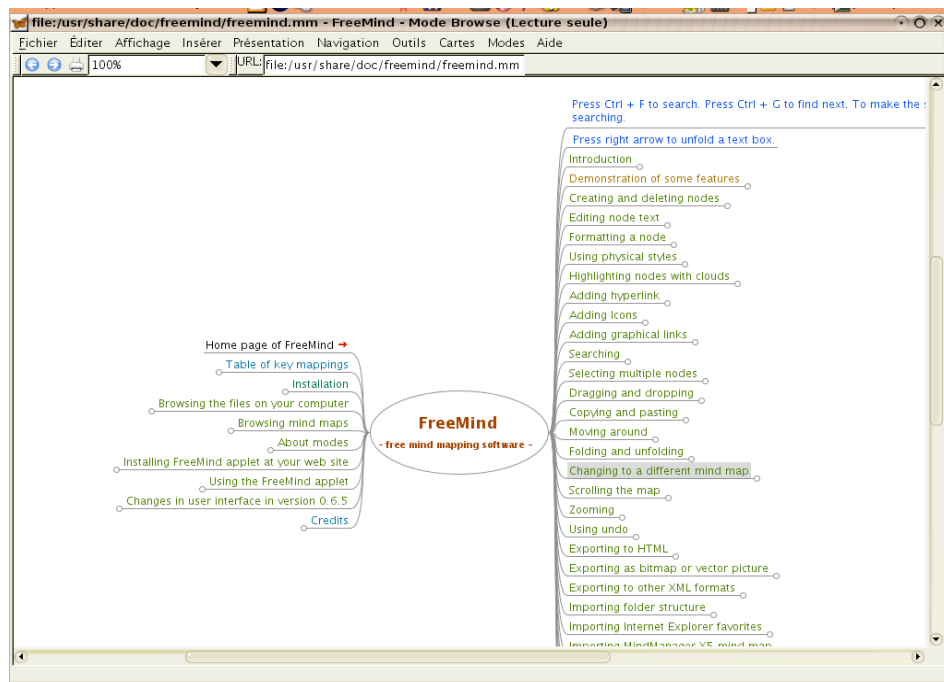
file:/usr/share/doc/freemind/freemind.mm - FreeMind - Mode Browse (Lecture seule)

Fichier Éditer Affichage Insérer Présentation Navigation Outils Cartes Modes Aide

100%

URL: file:/usr/share/doc/freemind/freemind.mm

Press Ctrl + F to search. Press Ctrl + G to find next. To make the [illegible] searching.

Press right arrow to unfold a text box.
Introduction
Demonstration of some features
Creating and deleting nodes
Editing node text
Formatting a node
Using physical styles
Highlighting nodes with clouds
Adding hyperlink
Adding Icons
Adding graphical links
Searching
Selecting multiple nodes
Dragging and dropping
Copying and pasting
Moving around
Folding and unfolding
Changing to a different mind map
Scrolling the map
Zooming
Using undo
Exporting to HTML
Exporting as bitmap or vector picture
Exporting to other XML formats
Importing folder structure
Importing Internet Explorer favorites
Importing MindManager X5 mind map

FreeMind
- free mind mapping software -

Home page of FreeMind
Table of key mappings
Installation
Browsing the files on your computer
Browsing mind maps
About modes
Installing FreeMind applet at your web site
Using the FreeMind applet
Changes in user interface in version 0.6.5
Credits